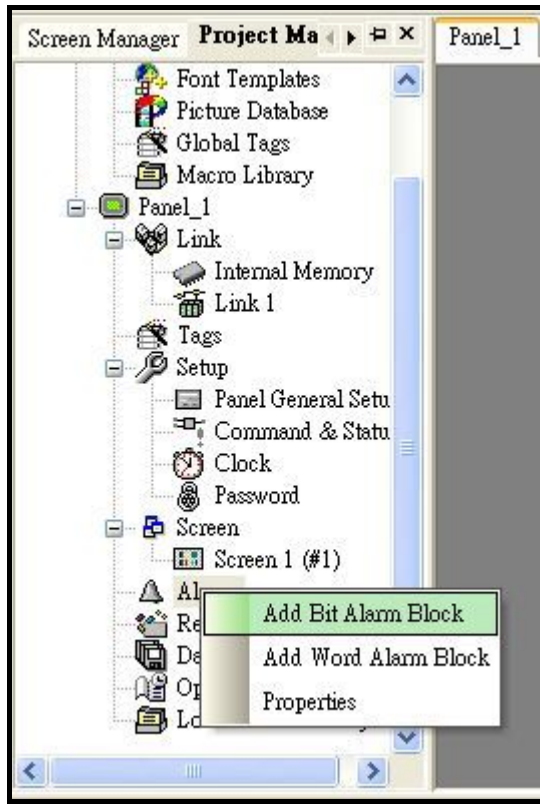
Screen Manager | Project Ma | Panel_1

Font Templates
Picture Database
Global Tags
Macro Library
Panel_1
Link
Internal Memory
Link 1
Tags
Setup
Panel General Setu
Command & Statu
Clock
Password
Screen
Screen 1 (#1)
Al
Re
Da
Op
Lo

Add Bit Alarm Block
Add Word Alarm Block
Properties